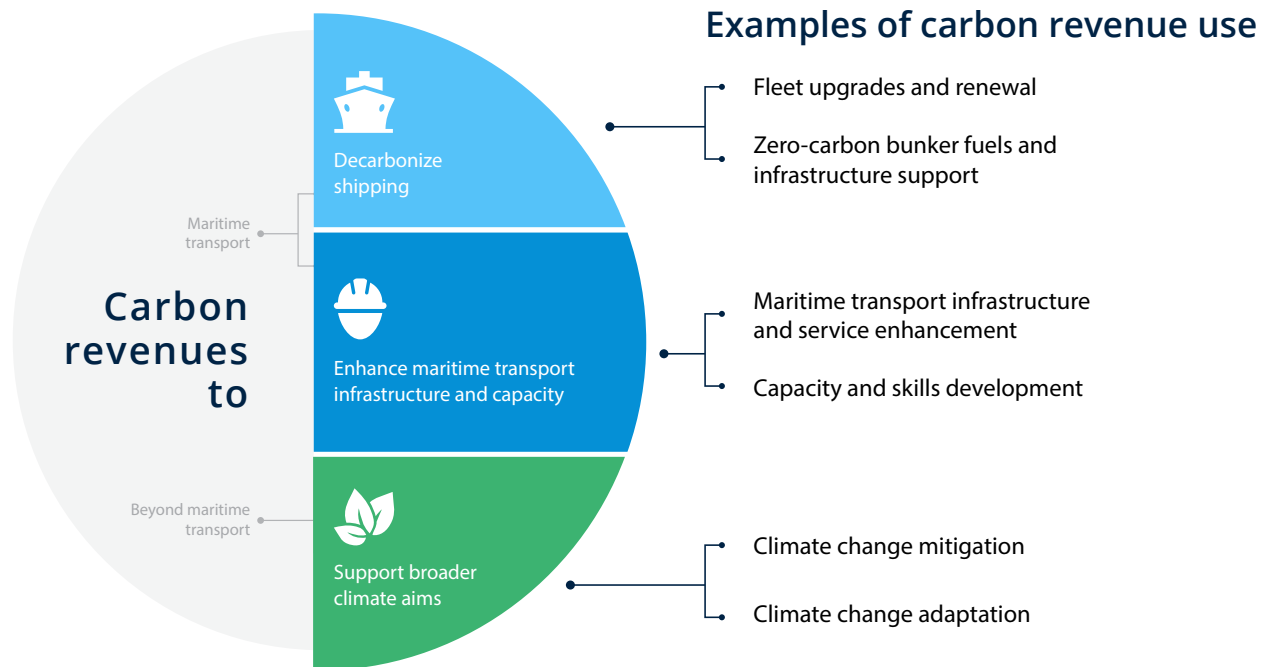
Examples of carbon revenue use

Carbon revenues to

Maritime transport

Beyond maritime transport

Decarbonize shipping

Fleet upgrades and renewal

Zero-carbon bunker fuels and infrastructure support

Enhance maritime transport infrastructure and capacity

Maritime transport infrastructure and service enhancement

Capacity and skills development

Support broader climate aims

Climate change mitigation

Climate change adaptation